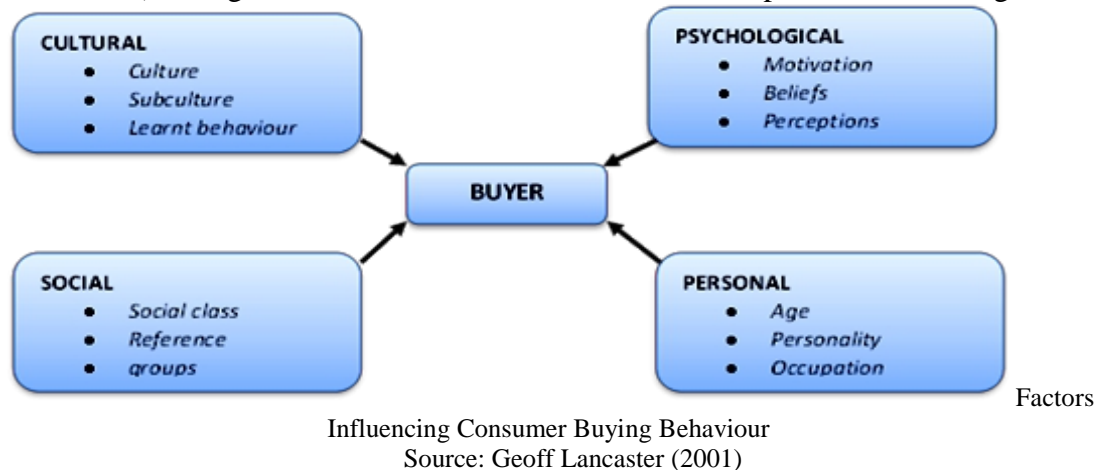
CULTURAL
- Culture
- Subculture
- Learnt behaviour

PSYCHOLOGICAL
- Motivation
- Beliefs
- Perceptions

BUYER

SOCIAL
- Social class
- Reference
- groups

PERSONAL
- Age
- Personality
- Occupation

Factors Influencing Consumer Buying Behaviour
Source: Geoff Lancaster (2001)